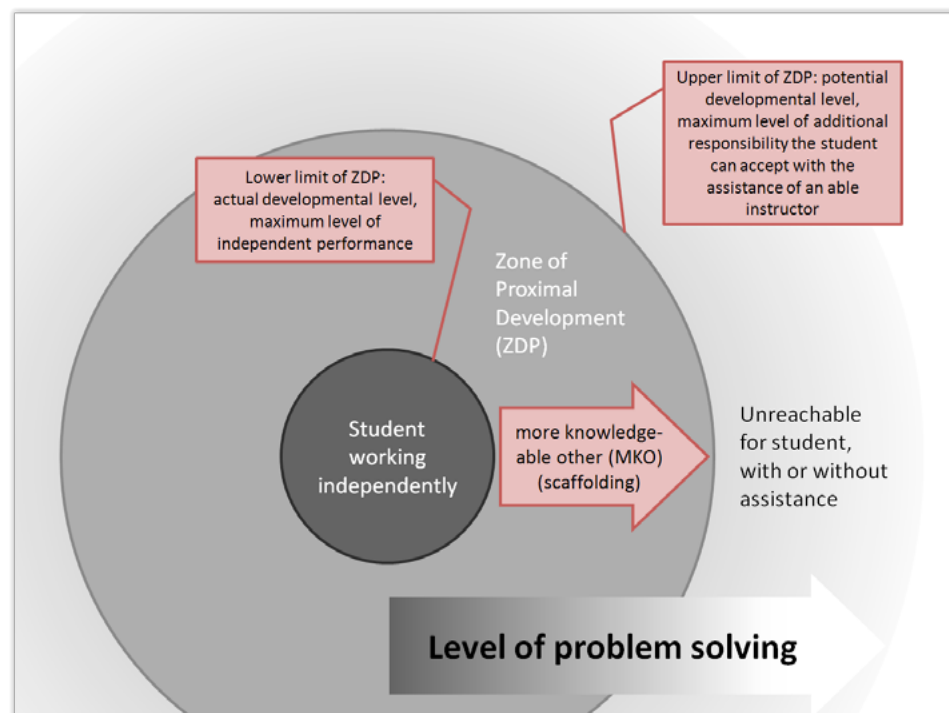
Upper limit of ZDP: potential developmental level, maximum level of additional responsibility the student can accept with the assistance of an able instructor

Lower limit of ZDP: actual developmental level, maximum level of independent performance

Zone of Proximal Development (ZDP)

Student working independently

more knowledgeable other (MKO) (scaffolding)

Unreachable for student, with or without assistance

Level of problem solving